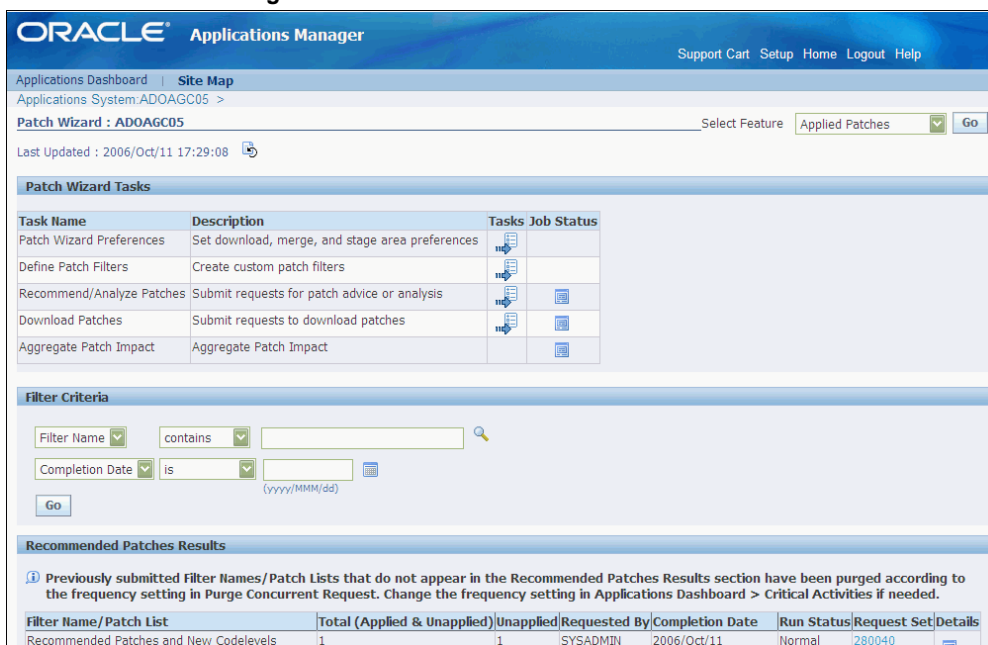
ORACLE Applications Manager

Support Cart Setup Home Logout Help

Applications Dashboard | Site Map

Applications System:ADOAGC05 >

Patch Wizard : ADOAGC05

Select Feature Applied Patches Go

Last Updated : 2006/Oct/11 17:29:08

Patch Wizard Tasks

| Task Name | Description | Tasks | Job Status |
|---|---|---|---|
| Patch Wizard Preferences | Set download, merge, and stage area preferences | | |
| Define Patch Filters | Create custom patch filters | | |
| Recommend/Analyze Patches | Submit requests for patch advice or analysis | | |
| Download Patches | Submit requests to download patches | | |
| Aggregate Patch Impact | Aggregate Patch Impact | | |

Filter Criteria

Filter Name contains

Completion Date is

(yyyy/MMM/dd)

Go

Recommended Patches Results

Previously submitted Filter Names/Patch Lists that do not appear in the Recommended Patches Results section have been purged according to the frequency setting in Purge Concurrent Request. Change the frequency setting in Applications Dashboard > Critical Activities if needed.

| Filter Name/Patch List | Total (Applied & Unapplied) | Unapplied | Requested By | Completion Date | Run Status | Request Set | Details |
|---|---|---|---|---|---|---|---|
| Recommended Patches and New Codelevels | 1 | 1 | SYSADMIN | 2006/Oct/11 | Normal | 280040 | |